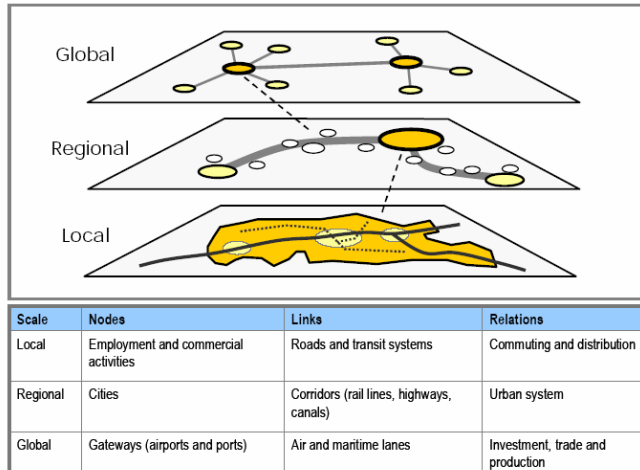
Global

Regional

Local

| Scale | Nodes | Links | Relations |
|---|---|---|---|
| Local | Employment and commercial activities | Roads and transit systems | Commuting and distribution |
| Regional | Cities | Corridors (rail lines, highways, canals) | Urban system |
| Global | Gateways (airports and ports) | Air and maritime lanes | Investment, trade and production |